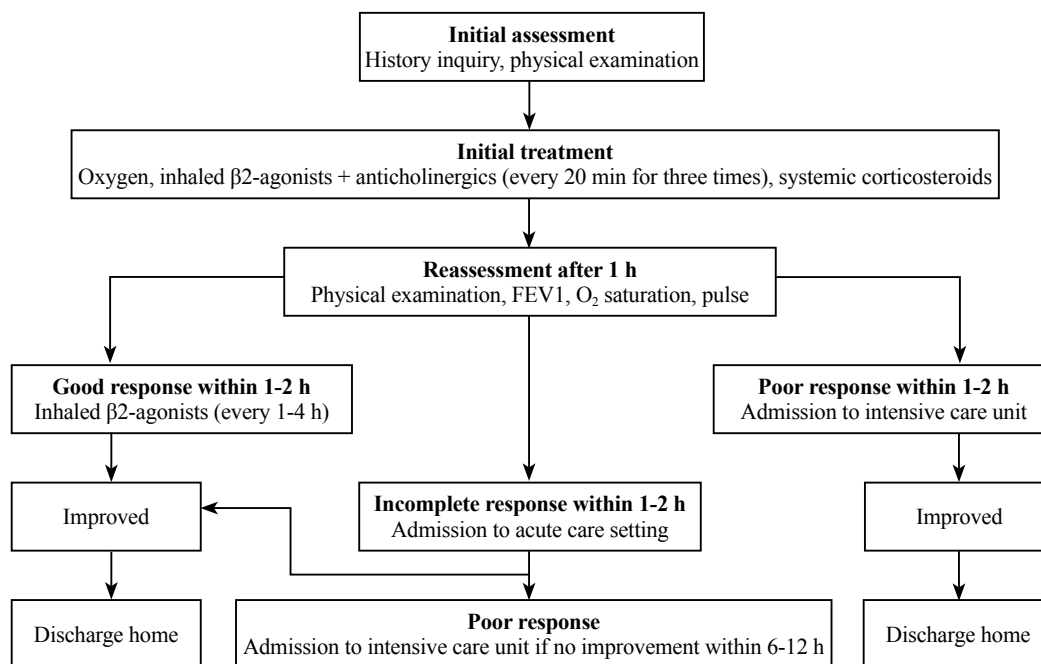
**Initial assessment**
History inquiry, physical examination

**Initial treatment**
Oxygen, inhaled β2-agonists + anticholinergics (every 20 min for three times), systemic corticosteroids

**Reassessment after 1 h**
Physical examination, FEV1, $O_2$ saturation, pulse

**Good response within 1-2 h**
Inhaled β2-agonists (every 1-4 h)

**Incomplete response within 1-2 h**
Admission to acute care setting

**Poor response within 1-2 h**
Admission to intensive care unit

Improved

Improved

Discharge home

**Poor response**
Admission to intensive care unit if no improvement within 6-12 h

Discharge home